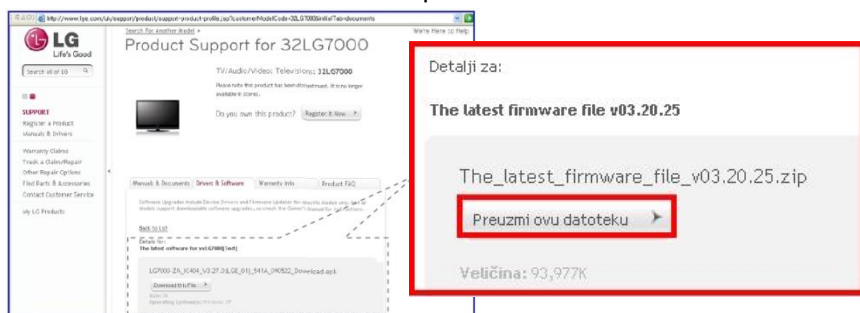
http://www.lge.com/uk/support/product/support-product-profile.jsp?customerModelCode=32LG7000&initialTab=documents

LG
Life's Good

Search all of LG

SUPPORT
Register a Product
Manuals & Drivers

Warranty Claims
Track a Claim/Repair
Other Repair Options
Find Parts & Accessories
Contact Customer Service

My LG Products

Search For Another Model »
We're Here to Help

Product Support for 32LG7000

TV/Audio/Video: Televisions: 32LG7000

Please note the product has been discontinued. It is no longer available in stores.

Do you own this product? Register It Now

Manuals & Documents
Drivers & Software
Warranty Info
Product FAQ

Back to List

Details for:
The latest software for scl G7000(1edt)

LG7000-ZA_IC404_V3.27.2(LGE_01)_541A_090522_Download.epk

Download this File

Detalji za:

The latest firmware file v03.20.25

The_latest_firmware_file_v03.20.25.zip

Preuzmi ovu datoteku

Veličina: 93,977K